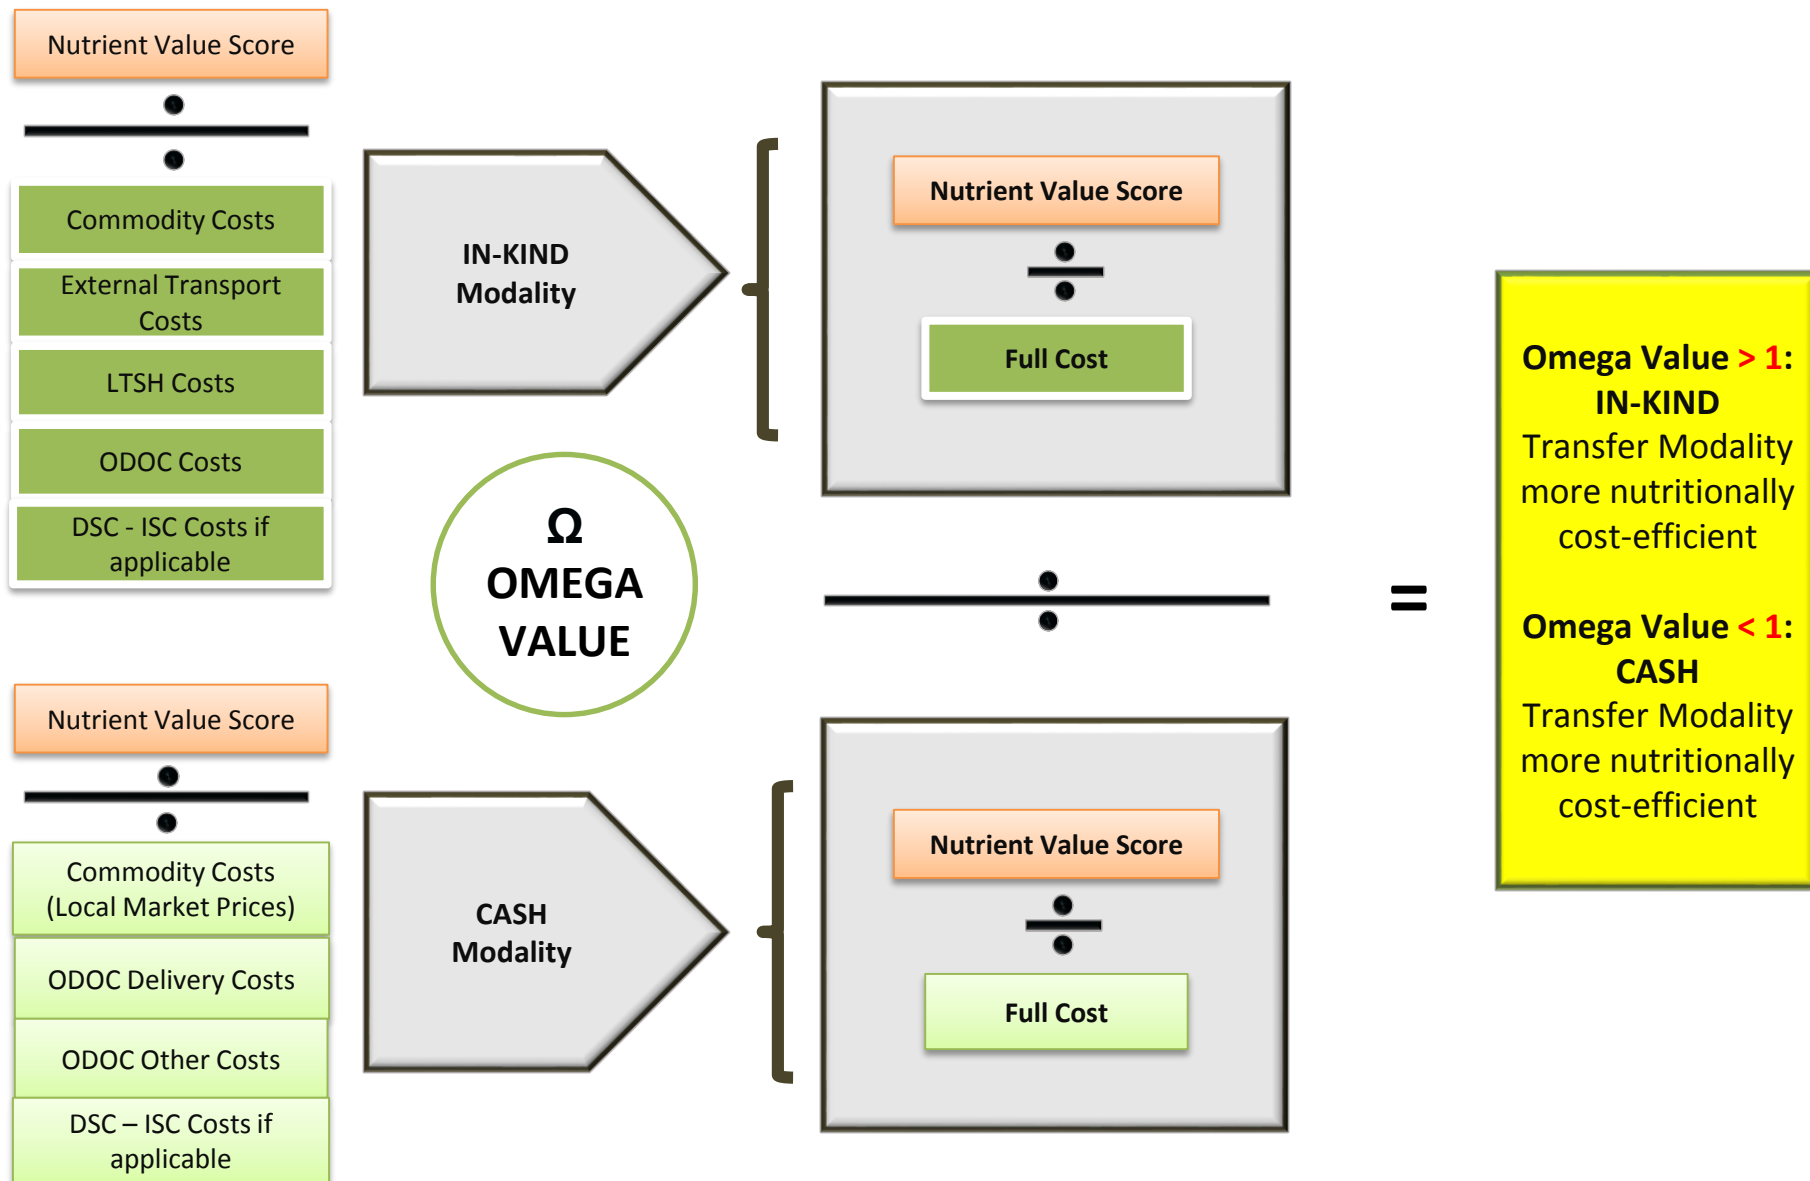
Nutrient Value Score

÷

Commodity Costs

External Transport Costs

LTSH Costs

ODOC Costs

DSC - ISC Costs if applicable

IN-KIND Modality

Nutrient Value Score

÷

Full Cost

Ω OMEGA VALUE

÷

=

Omega Value > 1: IN-KIND Transfer Modality more nutritionally cost-efficient

Omega Value < 1: CASH Transfer Modality more nutritionally cost-efficient

Nutrient Value Score

÷

Commodity Costs (Local Market Prices)

ODOC Delivery Costs

ODOC Other Costs

DSC – ISC Costs if applicable

CASH Modality

Nutrient Value Score

÷

Full Cost